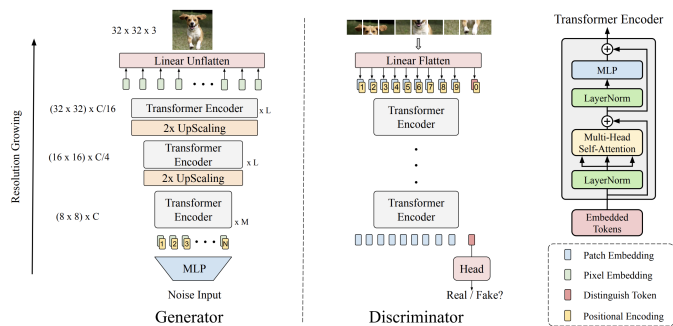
32 x 32 x 3

Linear Unflatten

Resolution Growing

(32 x 32) x C/16

Transformer Encoder

x L

2x UpScaling

(16 x 16) x C/4

Transformer Encoder

x L

2x UpScaling

(8 x 8) x C

Transformer Encoder

x M

1 2 3 • • • N

MLP

Noise Input

Generator

Linear Flatten

1 2 3 4 5 6 7 8 9 0

Transformer Encoder

Transformer Encoder

Head

Real / Fake?

Discriminator

Transformer Encoder

MLP

LayerNorm

Multi-Head Self-Attention

LayerNorm

Embedded Tokens

Patch Embedding

Pixel Embedding

Distinguish Token

Positional Encoding